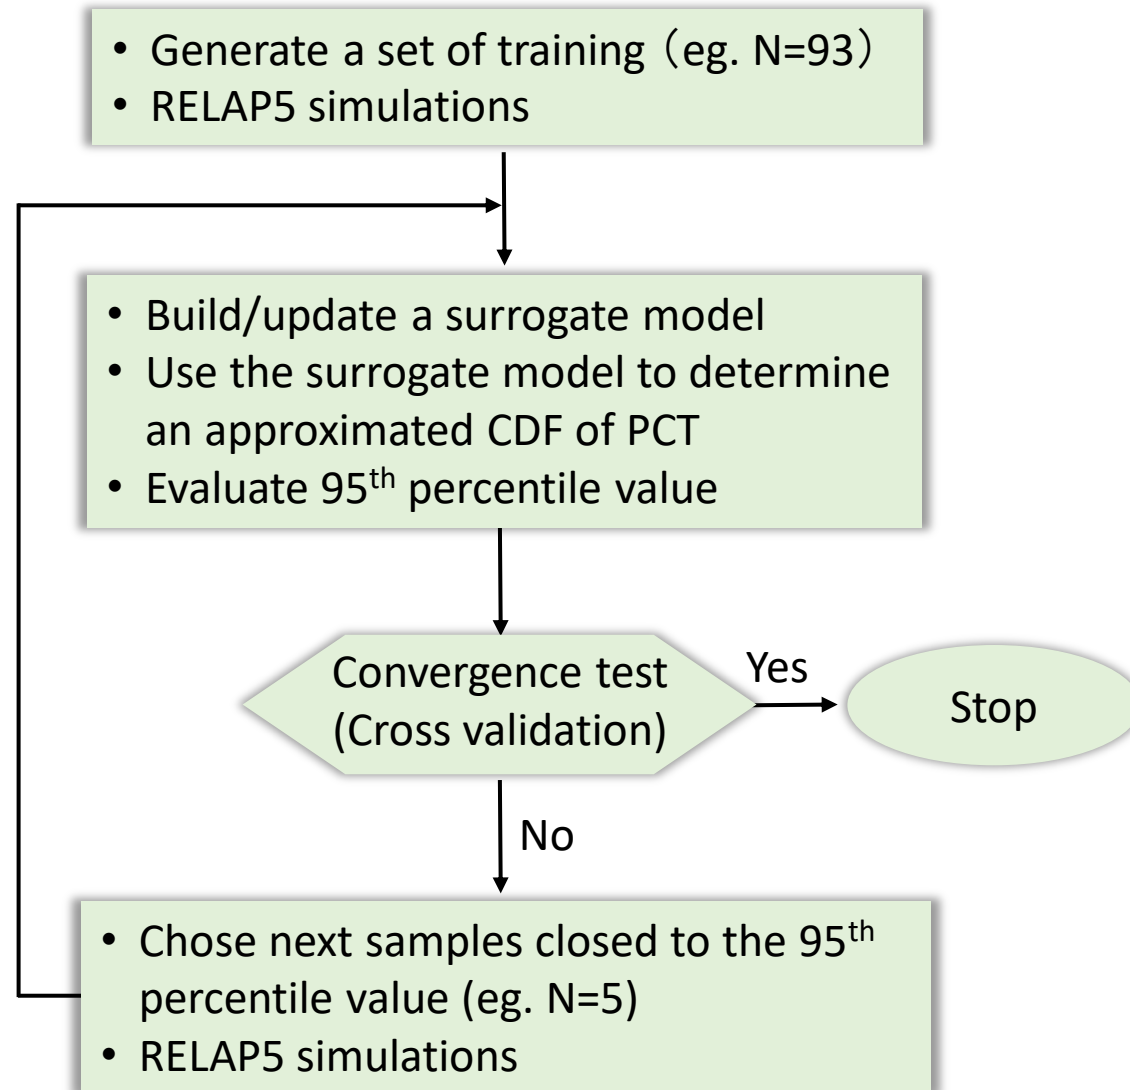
• Generate a set of training（eg. N=93）
• RELAP5 simulations

• Build/update a surrogate model
• Use the surrogate model to determine an approximated CDF of PCT
• Evaluate 95$^{th}$ percentile value

Convergence test (Cross validation)

Yes

Stop

No

• Chose next samples closed to the 95$^{th}$ percentile value (eg. N=5)
• RELAP5 simulations